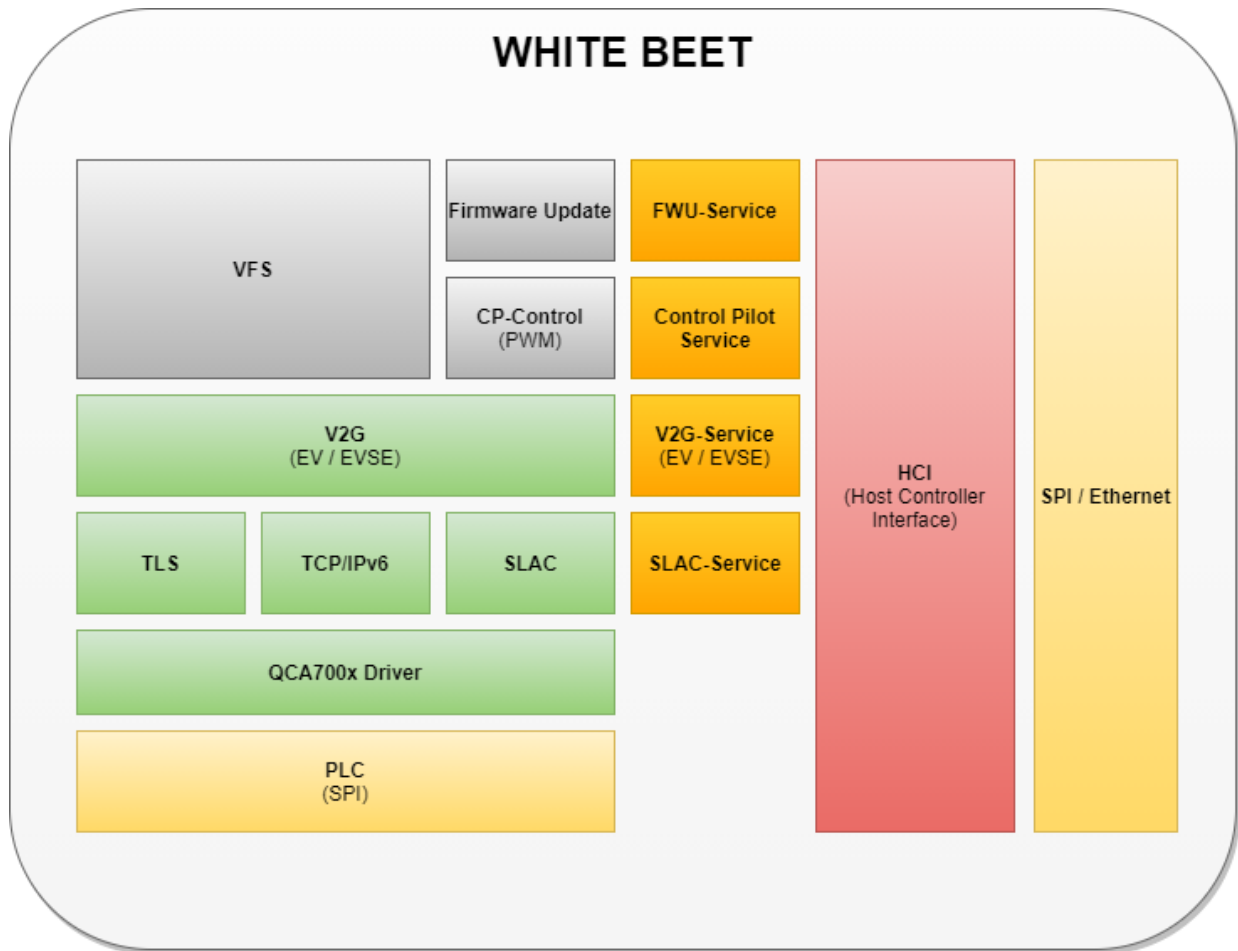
WHITE BEET

VFS

Firmware Update

FWU-Service

CP-Control
(PWM)

Control Pilot Service

V2G
(EV / EVSE)

V2G-Service
(EV / EVSE)

TLS

TCP/IPv6

SLAC

SLAC-Service

QCA700x Driver

PLC
(SPI)

HCI
(Host Controller Interface)

SPI / Ethernet